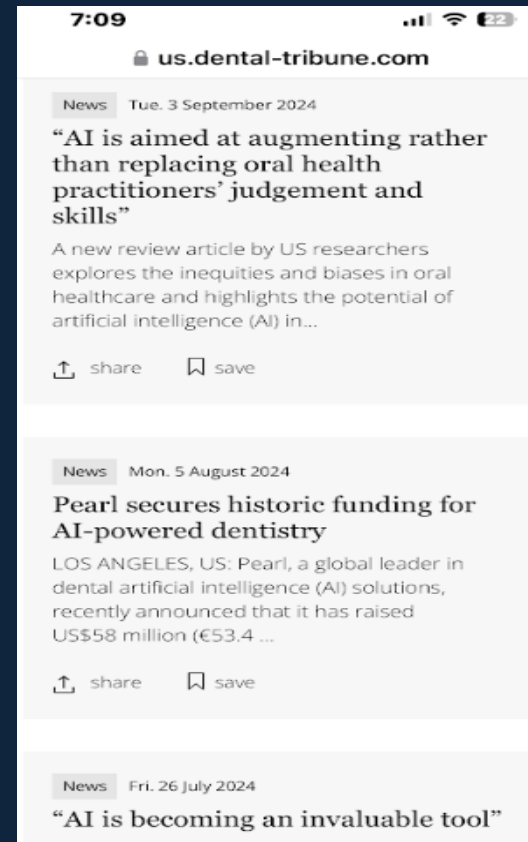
7:09

22

us.dental-tribune.com

News Tue. 3 September 2024

“AI is aimed at augmenting rather than replacing oral health practitioners’ judgement and skills”

A new review article by US researchers explores the inequities and biases in oral healthcare and highlights the potential of artificial intelligence (AI) in...

share save

News Mon. 5 August 2024

Pearl secures historic funding for AI-powered dentistry

LOS ANGELES, US: Pearl, a global leader in dental artificial intelligence (AI) solutions, recently announced that it has raised US$58 million (€53.4 ...

share save

News Fri. 26 July 2024

“AI is becoming an invaluable tool”